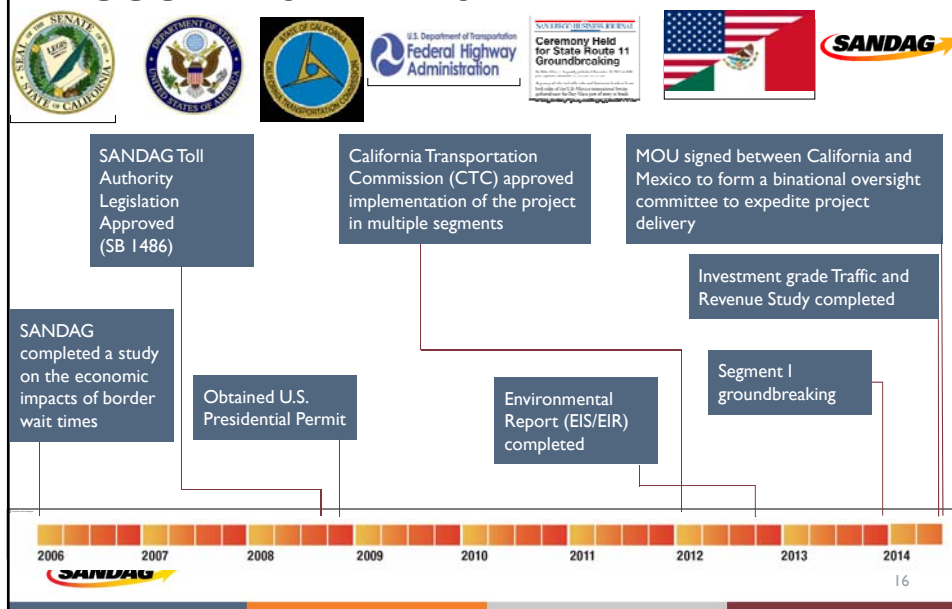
SEAL OF THE SENATE STATE OF CALIFORNIA

DEPARTMENT OF STATE UNITED STATES OF AMERICA

STATE OF CALIFORNIA CALIFORNIA TRANSPORTATION COMMISSION

U.S. Department of Transportation Federal Highway Administration

SAN DIEGO BUSINESS JOURNAL Ceremony Held for State Route 11 Groundbreaking

SANDAG

SANDAG Toll Authority Legislation Approved (SB 1486)

California Transportation Commission (CTC) approved implementation of the project in multiple segments

MOU signed between California and Mexico to form a binational oversight committee to expedite project delivery

Investment grade Traffic and Revenue Study completed

SANDAG completed a study on the economic impacts of border wait times

Obtained U.S. Presidential Permit

Environmental Report (EIS/EIR) completed

Segment 1 groundbreaking

2006 2007 2008 2009 2010 2011 2012 2013 2014

SANDAG

16